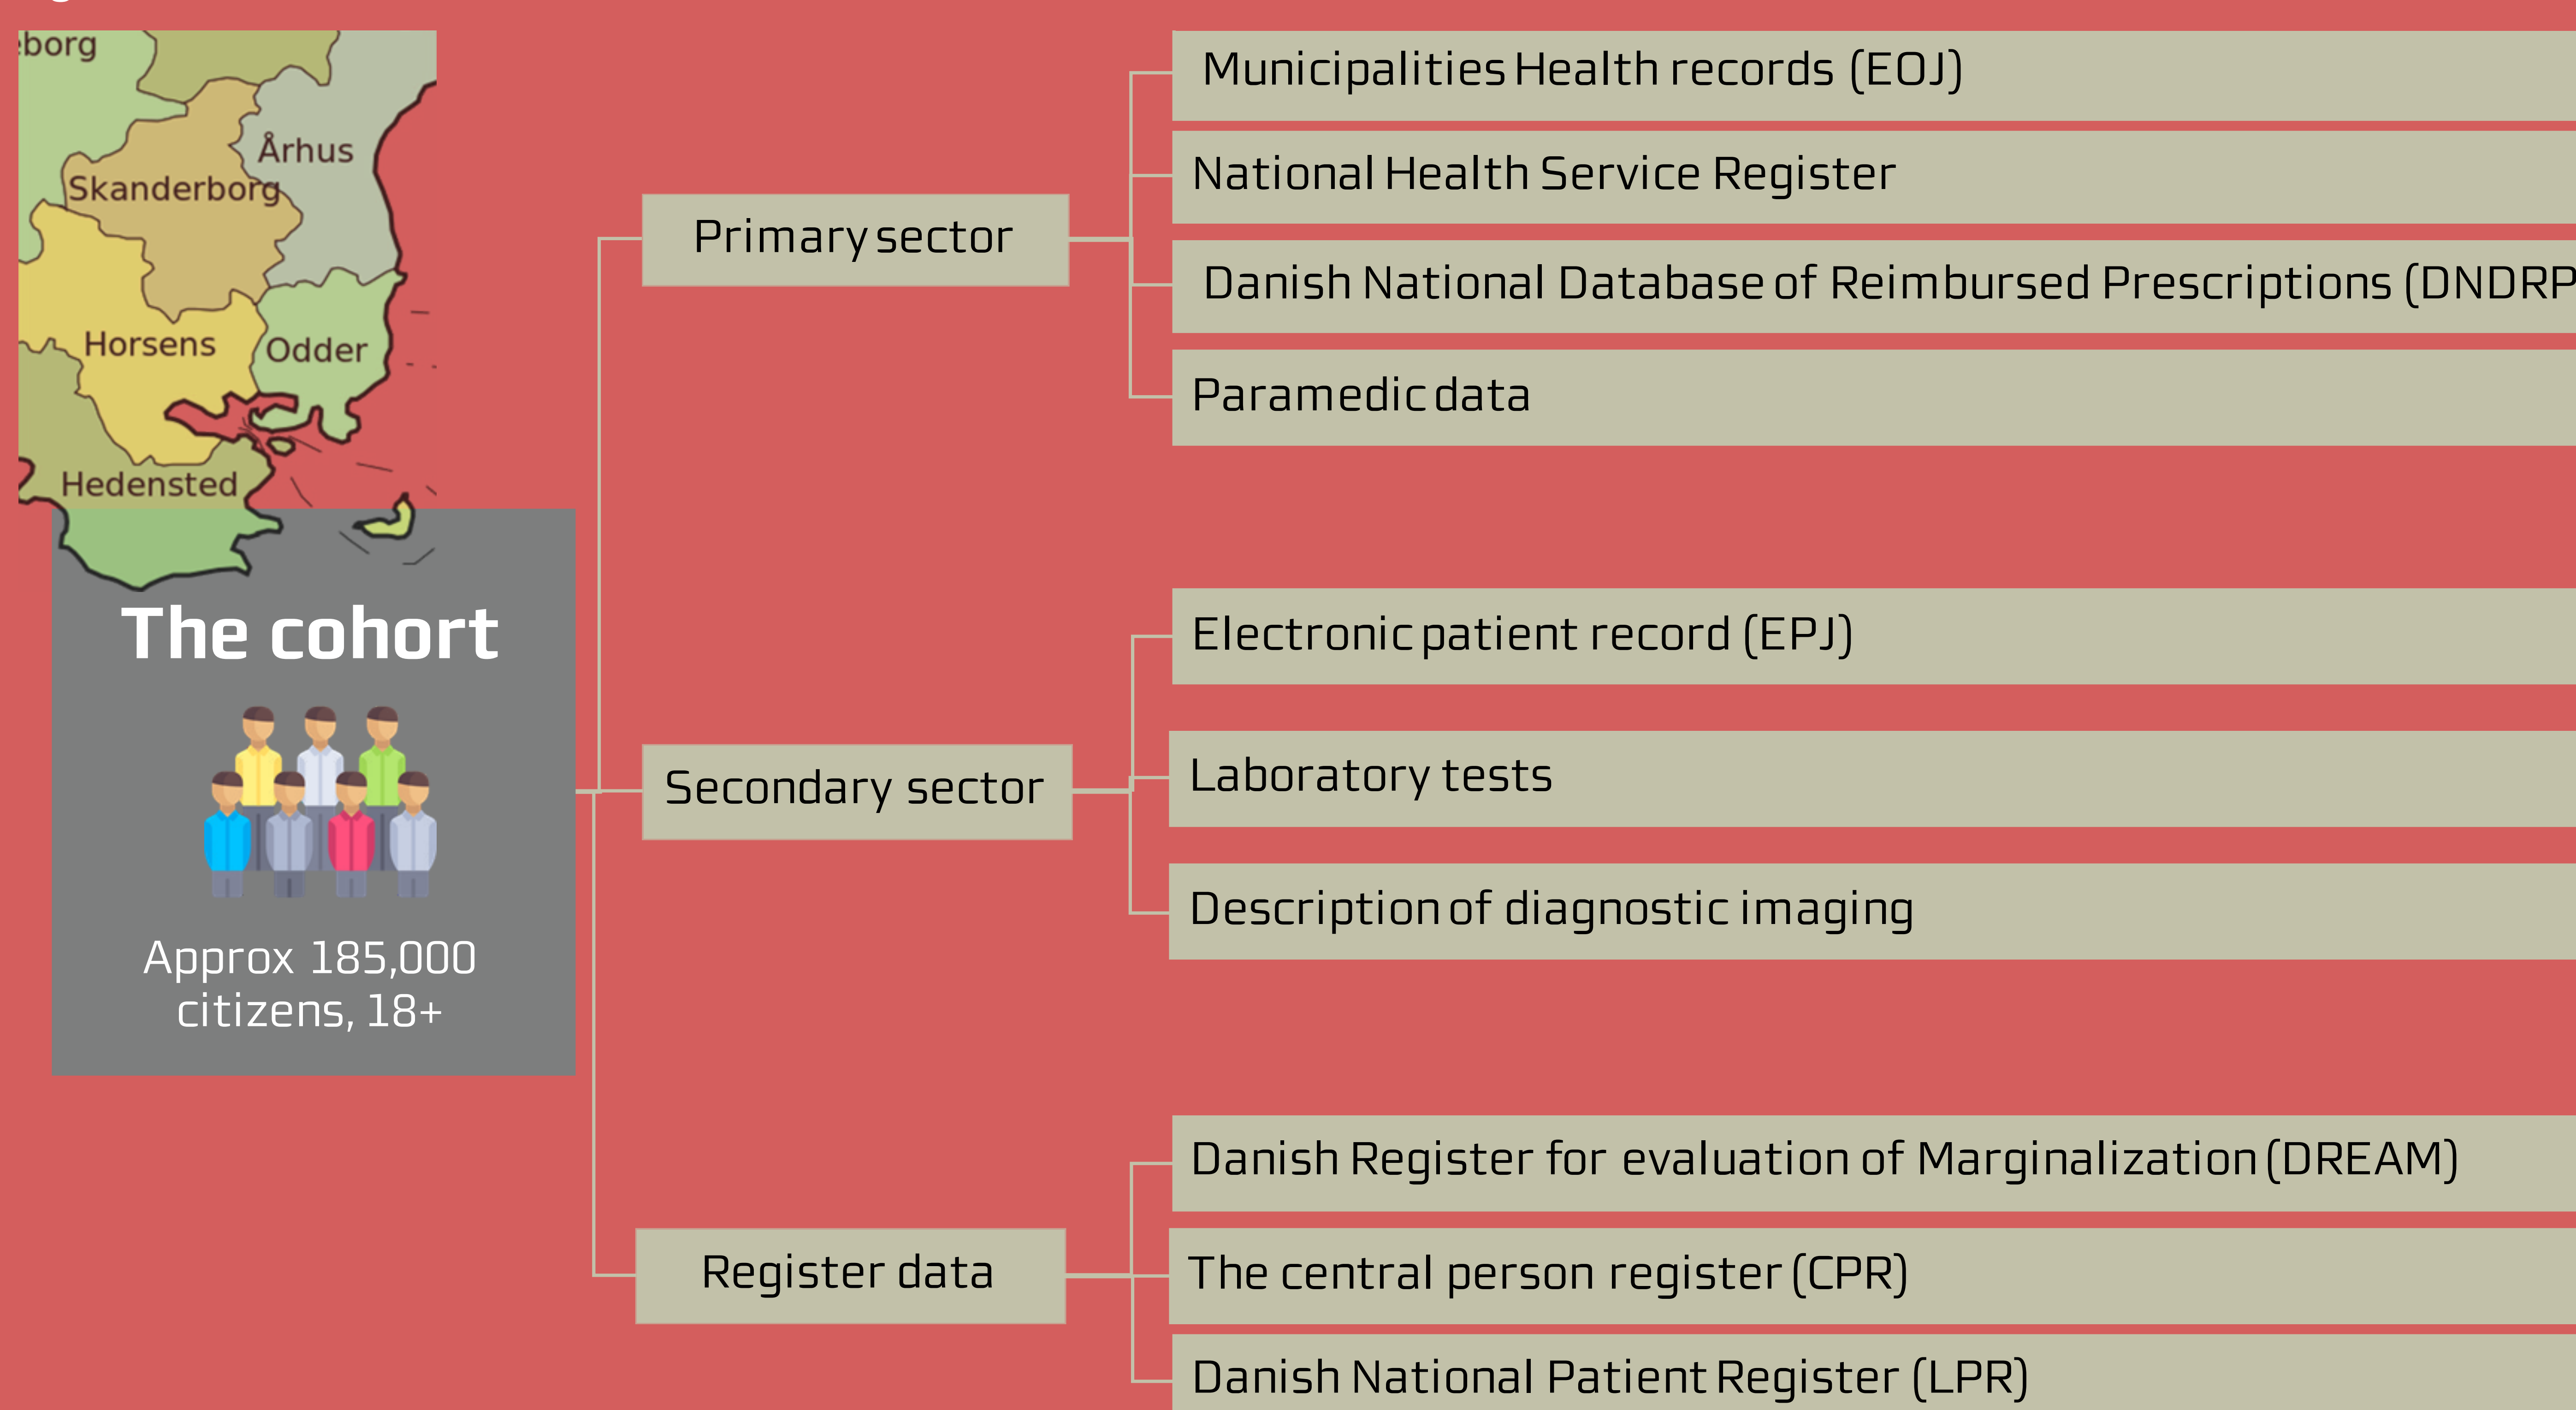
borg

Århus

Skanderborg

Horsens

Odder

Hedensted

The cohort

Approx 185,000 citizens, 18+

Primary sector

Secondary sector

Register data

Municipalities Health records (EOJ)

National Health Service Register

Danish National Database of Reimbursed Prescriptions (DNDRP

Paramedic data

Electronic patient record (EPJ)

Laboratory tests

Description of diagnostic imaging

Danish Register for evaluation of Marginalization (DREAM)

The central person register (CPR)

Danish National Patient Register (LPR)